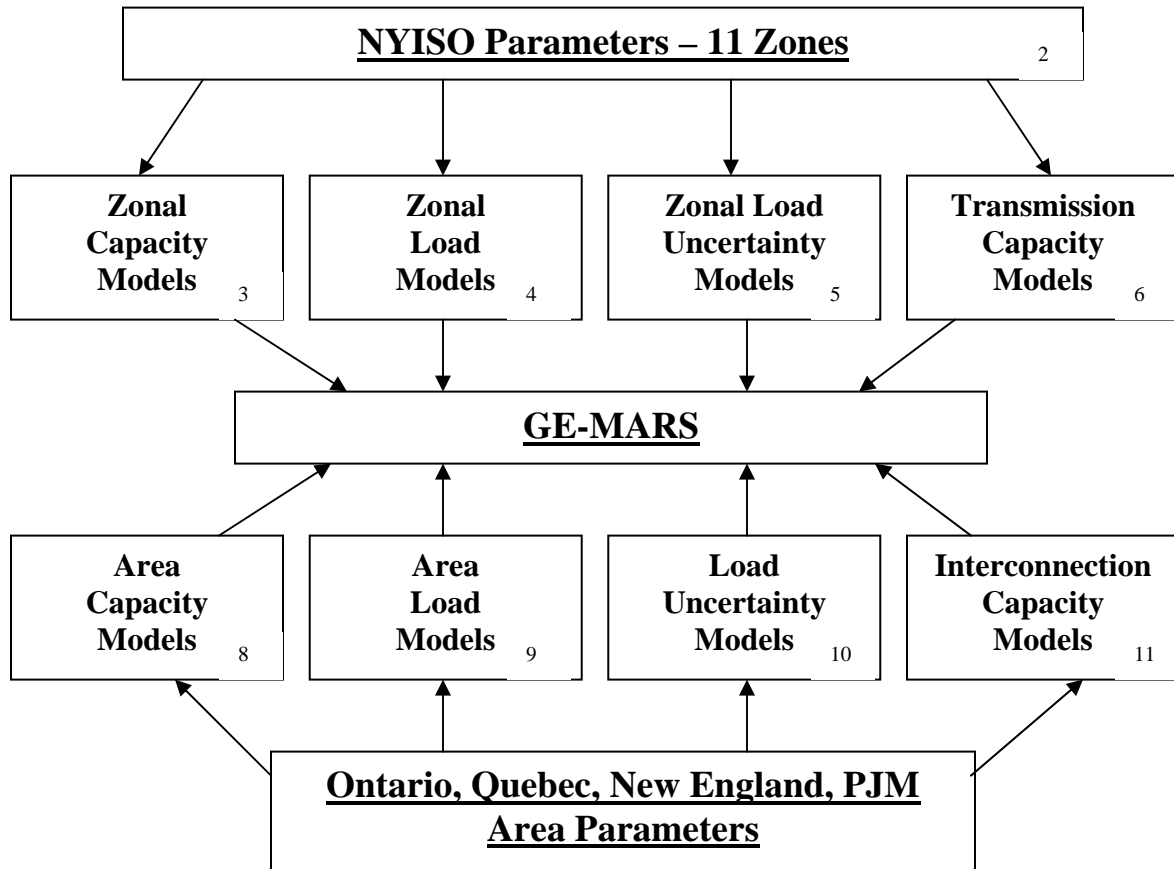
NYISO Parameters – 11 Zones 2

Zonal Capacity Models 3

Zonal Load Models 4

Zonal Load Uncertainty Models 5

Transmission Capacity Models 6

GE-MARS

Area Capacity Models 8

Area Load Models 9

Load Uncertainty Models 10

Interconnection Capacity Models 11

Ontario, Quebec, New England, PJM Area Parameters